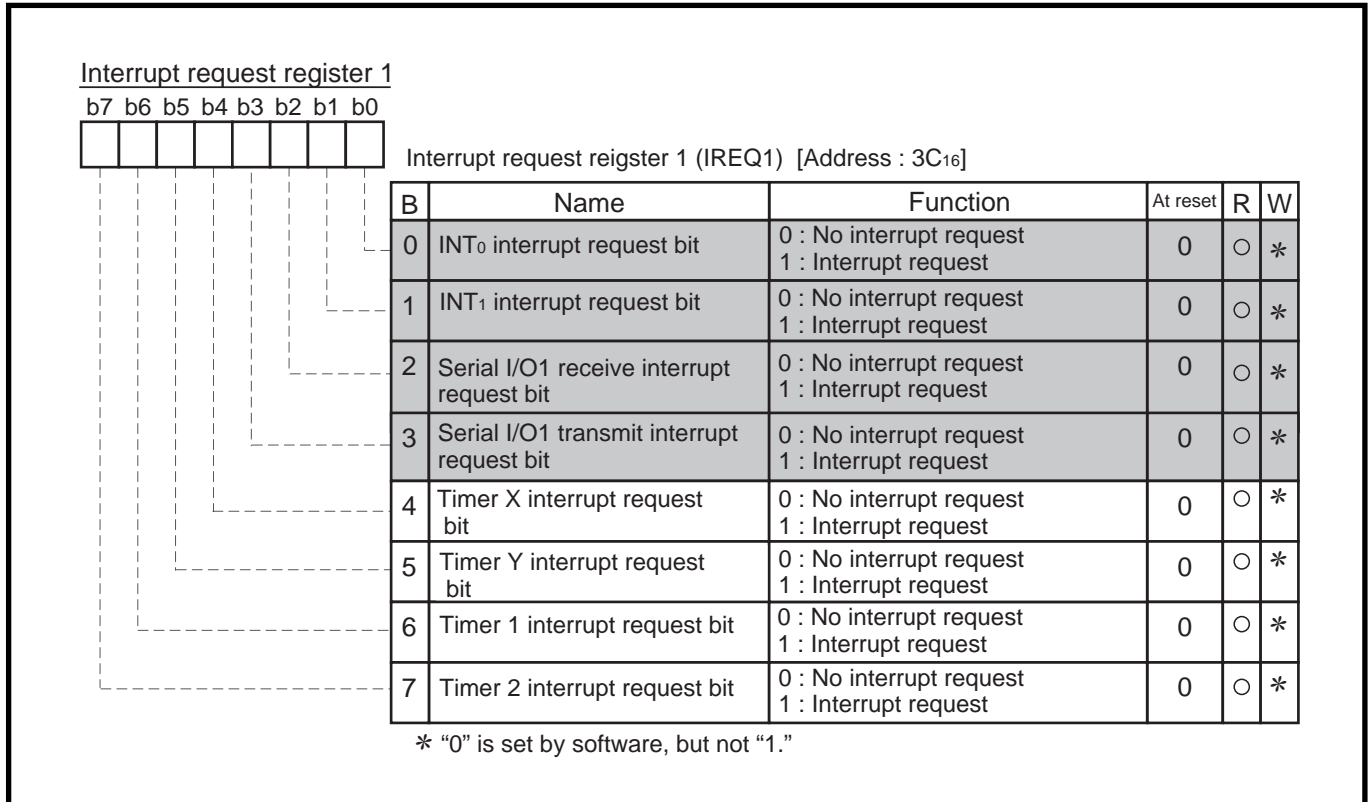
Interrupt request register 1

b7 b6 b5 b4 b3 b2 b1 b0

Interrupt request reigster 1 (IREQ1) [Address : $3C_{16}$]

| B | Name | Function | At reset | R | W |
|---|---|---|---|---|---|
| 0 | $INT_0$ interrupt request bit | 0 : No interrupt request 1 : Interrupt request | 0 | ○ | ∗ |
| 1 | $INT_1$ interrupt request bit | 0 : No interrupt request 1 : Interrupt request | 0 | ○ | ∗ |
| 2 | Serial I/O1 receive interrupt request bit | 0 : No interrupt request 1 : Interrupt request | 0 | ○ | ∗ |
| 3 | Serial I/O1 transmit interrupt request bit | 0 : No interrupt request 1 : Interrupt request | 0 | ○ | ∗ |
| 4 | Timer X interrupt request bit | 0 : No interrupt request 1 : Interrupt request | 0 | ○ | ∗ |
| 5 | Timer Y interrupt request bit | 0 : No interrupt request 1 : Interrupt request | 0 | ○ | ∗ |
| 6 | Timer 1 interrupt request bit | 0 : No interrupt request 1 : Interrupt request | 0 | ○ | ∗ |
| 7 | Timer 2 interrupt request bit | 0 : No interrupt request 1 : Interrupt request | 0 | ○ | ∗ |

∗ "0" is set by software, but not "1."